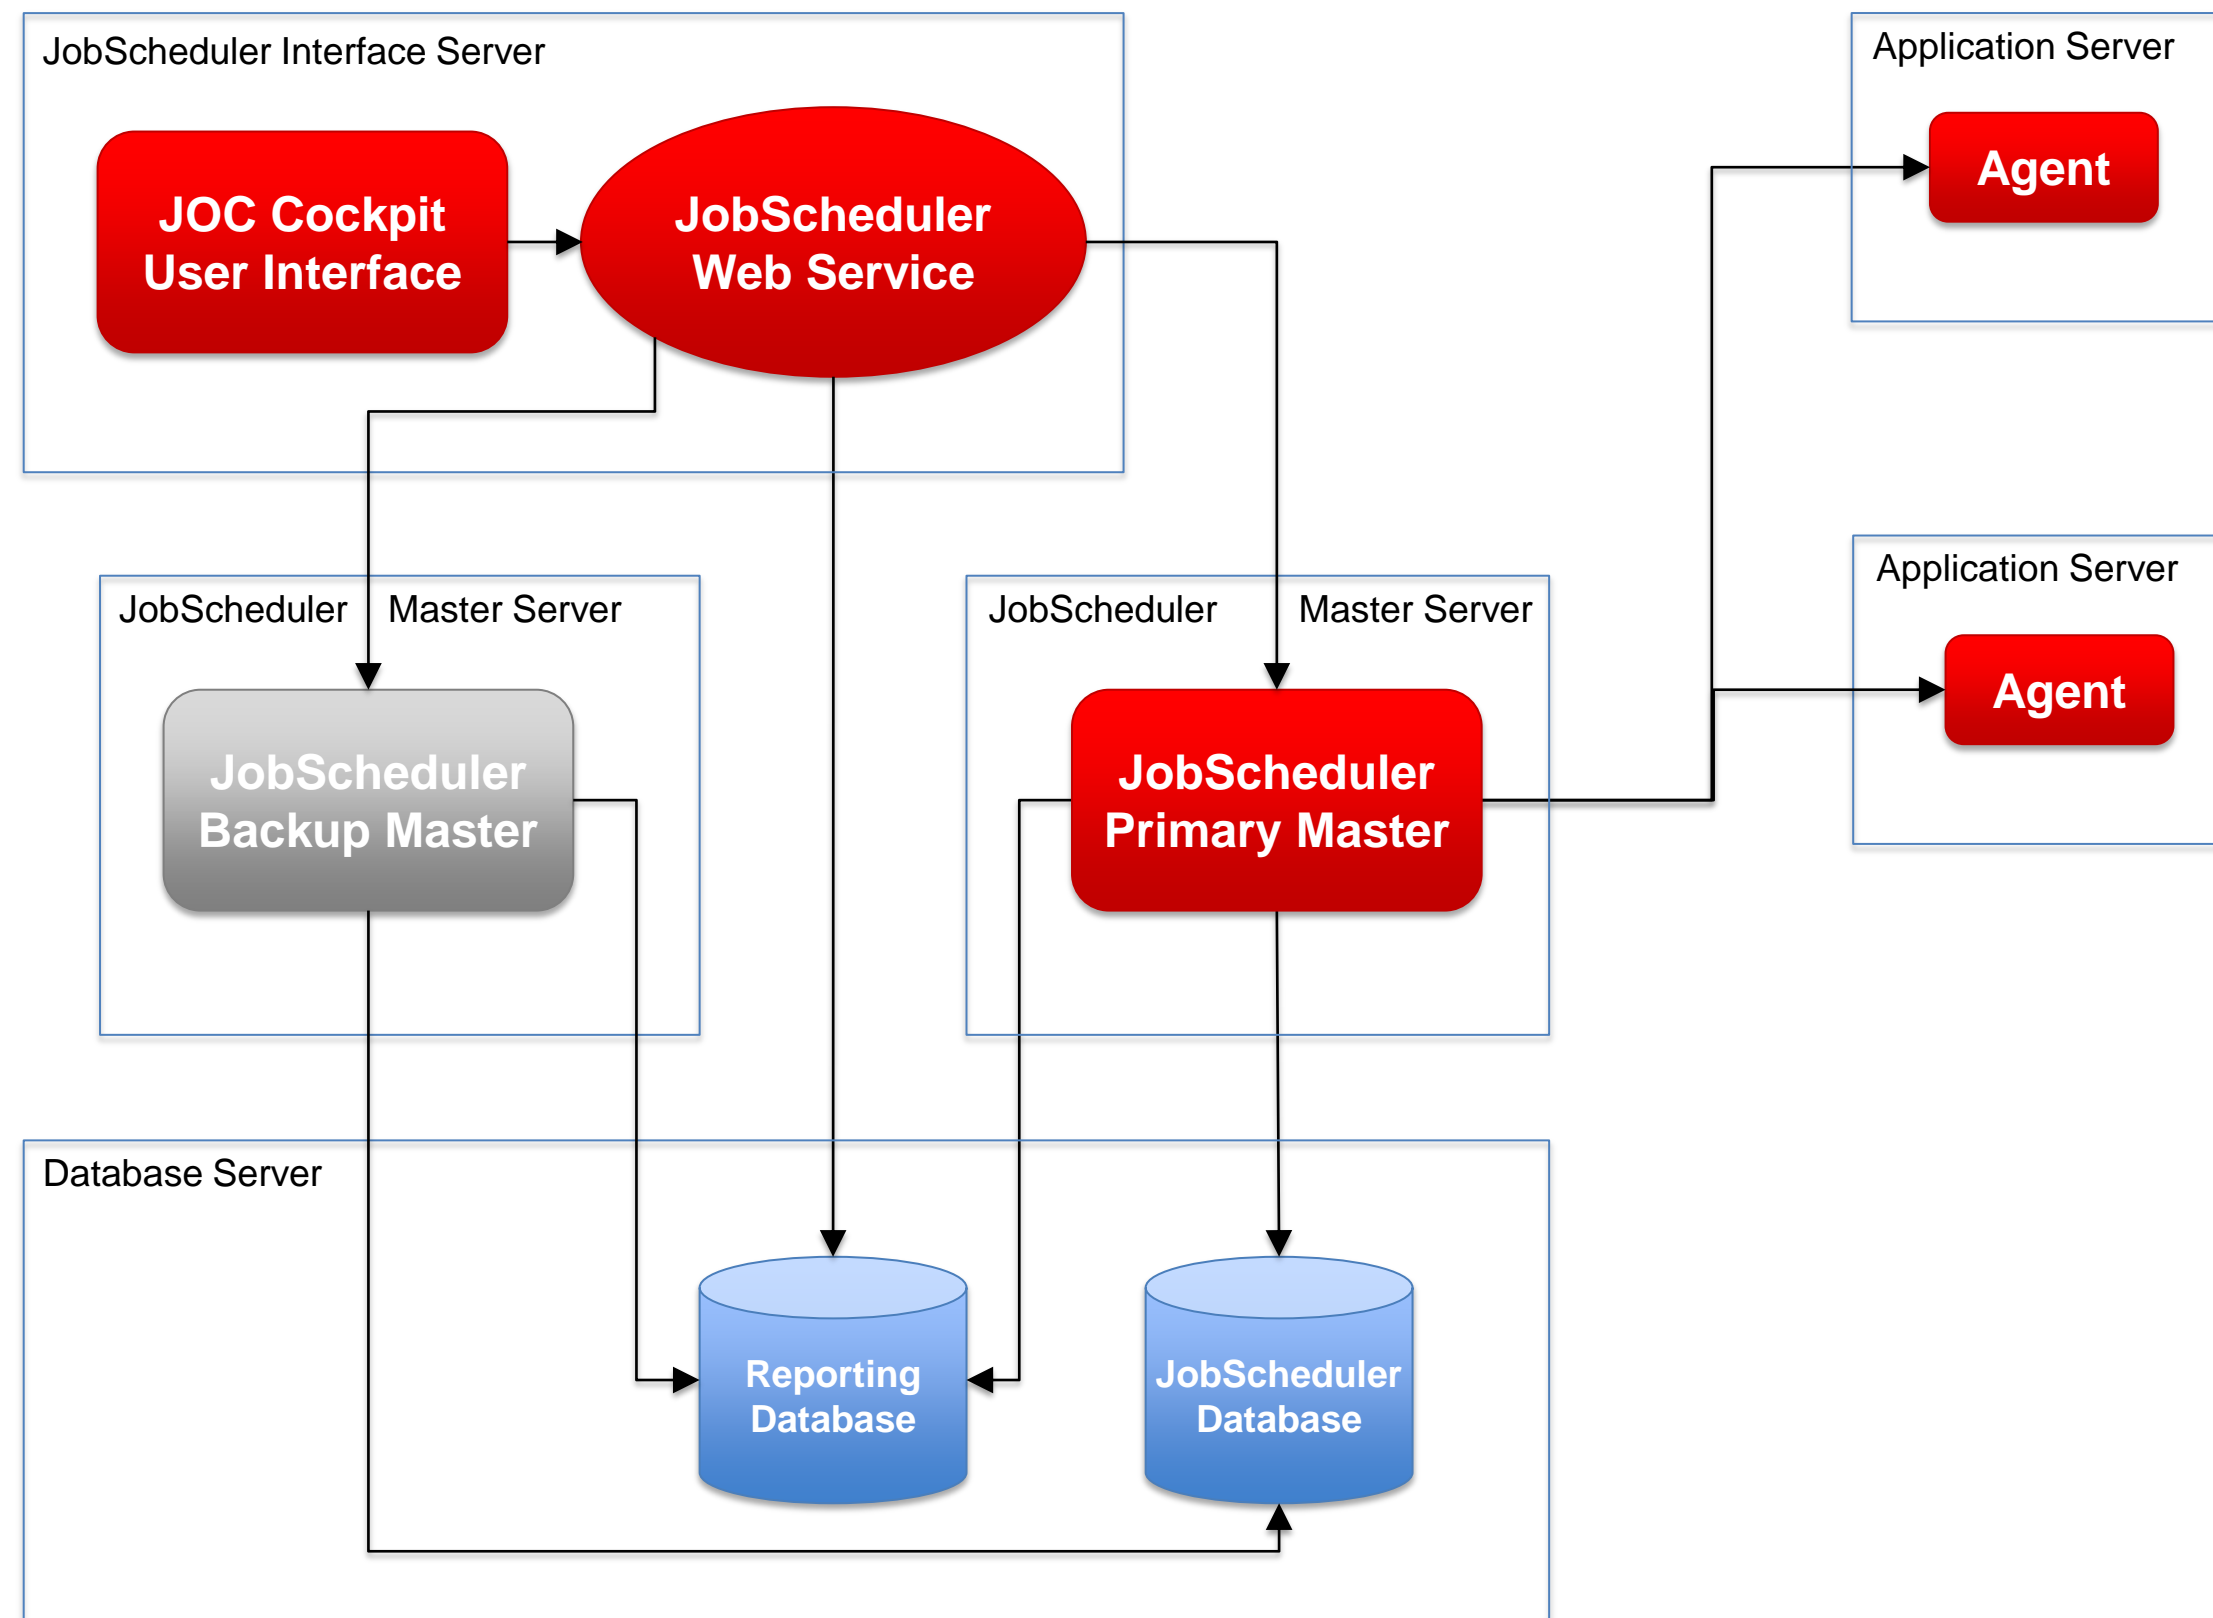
JobScheduler Interface Server

JOC Cockpit User Interface

JobScheduler Web Service

Application Server

Agent

Application Server

Agent

JobScheduler Master Server

JobScheduler Backup Master

JobScheduler Master Server

JobScheduler Primary Master

Database Server

Reporting Database

JobScheduler Database